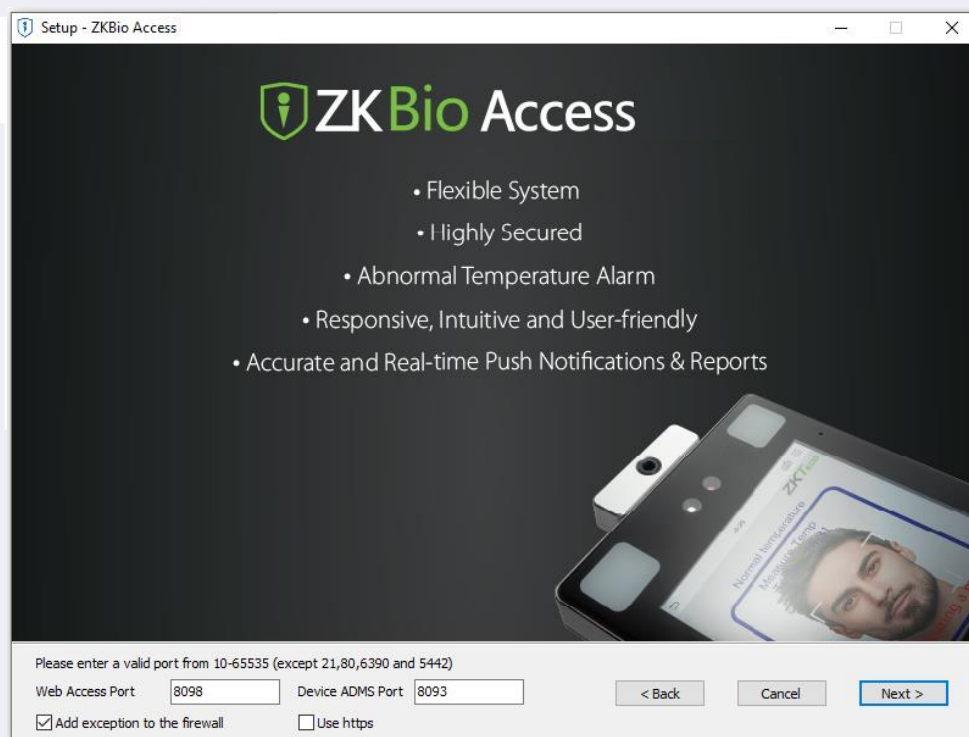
Setup - ZKBio Access

ZKBio Access

• Flexible System

• Highly Secured

• Abnormal Temperature Alarm

• Responsive, Intuitive and User-friendly

• Accurate and Real-time Push Notifications & Reports

Normal temperature
Measure Temp

Please enter a valid port from 10-65535 (except 21,80,6390 and 5442)

Web Access Port 8098 Device ADMS Port 8093

< Back Cancel Next >

Add exception to the firewall Use https